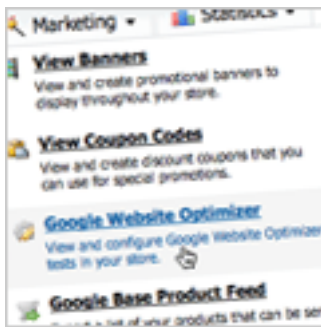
Marketing ▾ Statistics ▾

View Banners
View and create promotional banners to display throughout your store.

View Coupon Codes
View and create discount coupons that you can use for special promotions.

Google Website Optimizer
View and configure Google Website Optimizer tests in your store.

Google Base Product Feed
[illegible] a list of your products that can be se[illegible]